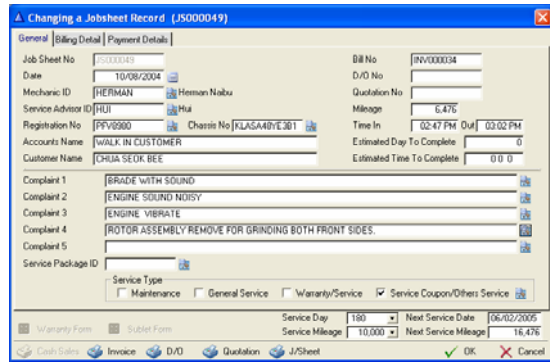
Changing a Jobsheet Record (JS000049)

General | Billing Detail | Payment Details

Job Sheet No JS000049
Date 10/08/2004
Mechanic ID HERMAN Herman Naibu
Service Advisor ID HUI Hui
Registration No PFV8980 Chassis No KLASA48YE3B1
Accounts Name WALK IN CUSTOMER
Customer Name CHUA SEOK BEE

Bill No INV000034
D/O No
Quotation No
Mileage 6,476
Time In 02:47 PM Out 03:02 PM
Estimated Day To Complete 0
Estimated Time To Complete 0 0 0

Complaint 1 BRADE WITH SOUND
Complaint 2 ENGINE SOUND NOISY
Complaint 3 ENGINE VIBRATE
Complaint 4 ROTOR ASSEMBLY REMOVE FOR GRINDING BOTH FRONT SIDES.
Complaint 5
Service Package ID

Service Type
Maintenance General Service Warranty/Service Service Coupon/Others Service

Warranty Form Sublet Form
Service Day 180 Next Service Date 06/02/2005
Service Mileage 10,000 Next Service Mileage 16,476

Cash Sales Invoice D/O Quotation J/Sheet OK Cancel